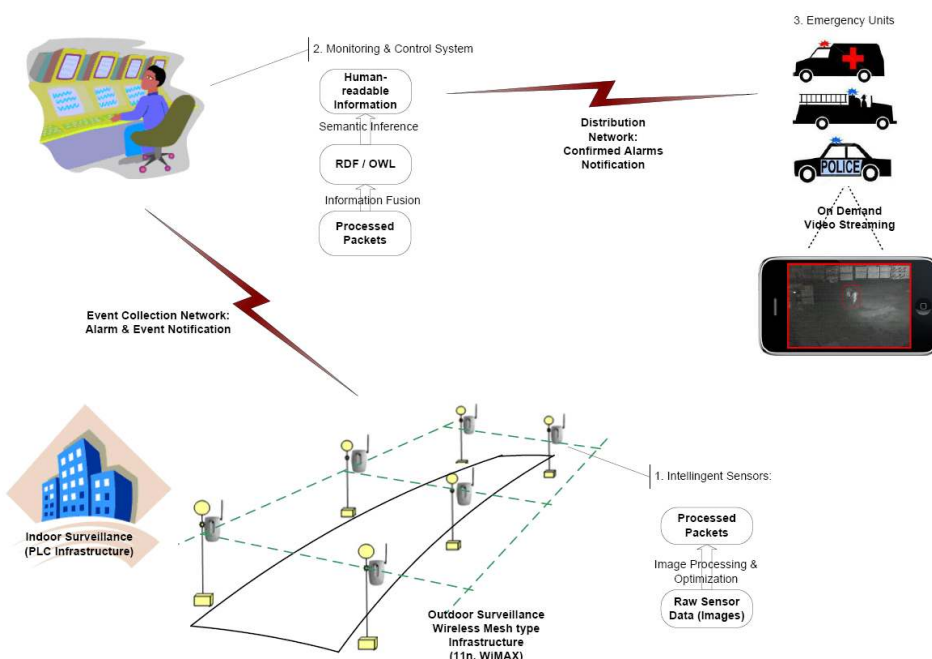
2. Monitoring & Control System

Human-readable Information

Semantic Inference

RDF / OWL

Information Fusion

Processed Packets

3. Emergency Units

POLICE

Distribution Network: Confirmed Alarms Notification

On Demand Video Streaming

Event Collection Network: Alarm & Event Notification

Indoor Surveillance (PLC Infrastructure)

1. Intelligent Sensors:

Processed Packets

Image Processing & Optimization

Raw Sensor Data (Images)

Outdoor Surveillance Wireless Mesh type Infrastructure (11n, WiMAX)